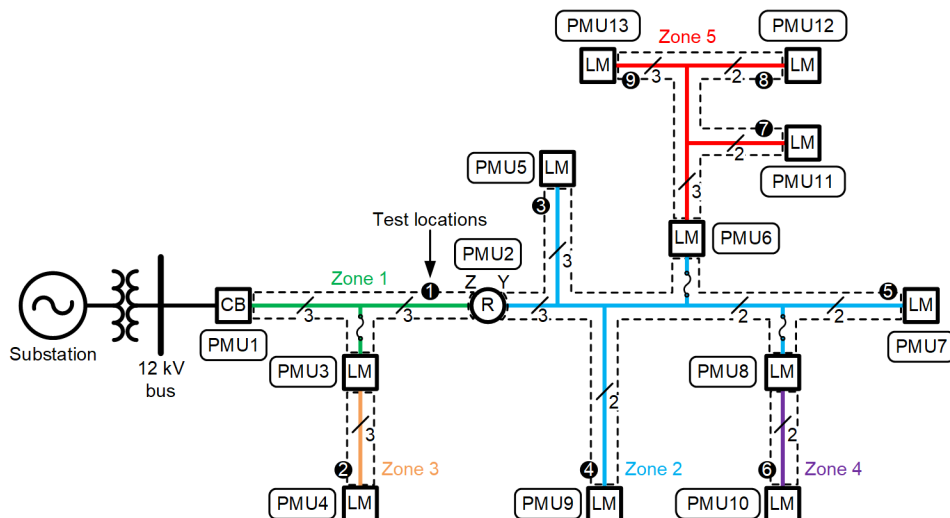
PMU13
Zone 5
PMU12
LM
9
3
2
8
LM
7
LM
2
PMU11
PMU5
LM
3
3
Test locations
LM
PMU6
3
PMU2
Zone 1
1
Z
Y
5
LM
CB
R
3
3
3
2
2
Substation
PMU1
PMU7
12 kV bus
PMU3
LM
PMU8
LM
3
2
2
2
Zone 3
4
Zone 2
6
Zone 4
PMU4
LM
PMU9
LM
PMU10
LM